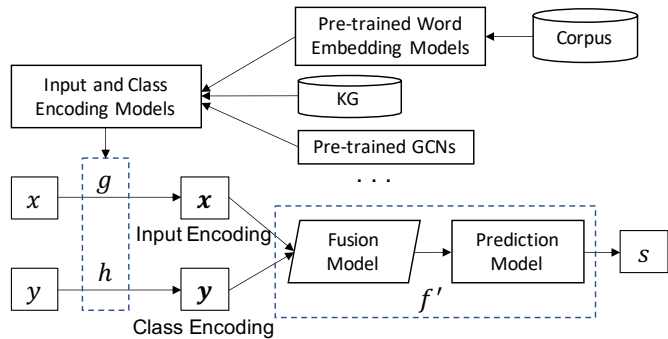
Pre-trained Word Embedding Models

Corpus

Input and Class Encoding Models

KG

Pre-trained GCNs

. . .

$x$

$g$

$\boldsymbol{x}$

Input Encoding

$y$

$h$

$\boldsymbol{y}$

Class Encoding

Fusion Model

Prediction Model

$s$

$f'$